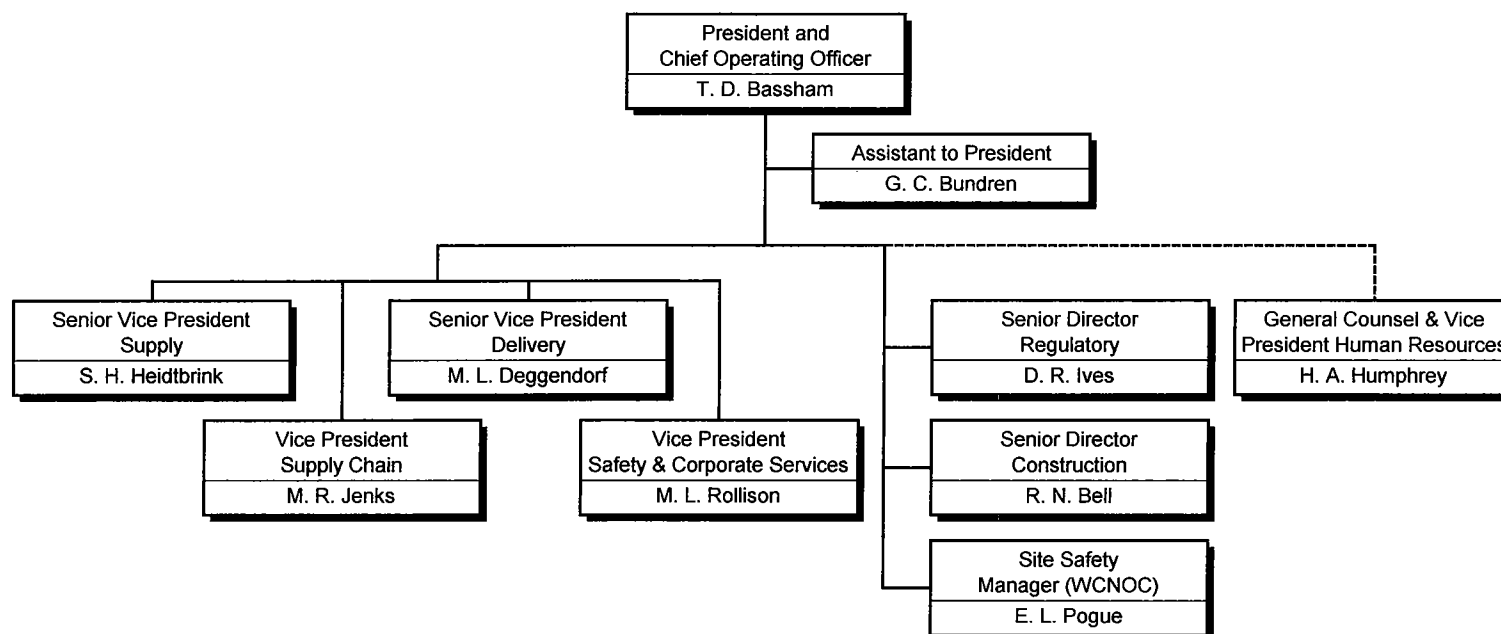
President and Chief Operating Officer
T. D. Bassham

Assistant to President
G. C. Bundren

Senior Vice President Supply
S. H. Heidtbrink

Senior Vice President Delivery
M. L. Deggendorf

Vice President Supply Chain
M. R. Jenks

Vice President Safety & Corporate Services
M. L. Rollison

Senior Director Regulatory
D. R. Ives

Senior Director Construction
R. N. Bell

Site Safety Manager (WCNOC)
E. L. Pogue

General Counsel & Vice President Human Resource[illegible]
H. A. Humphrey